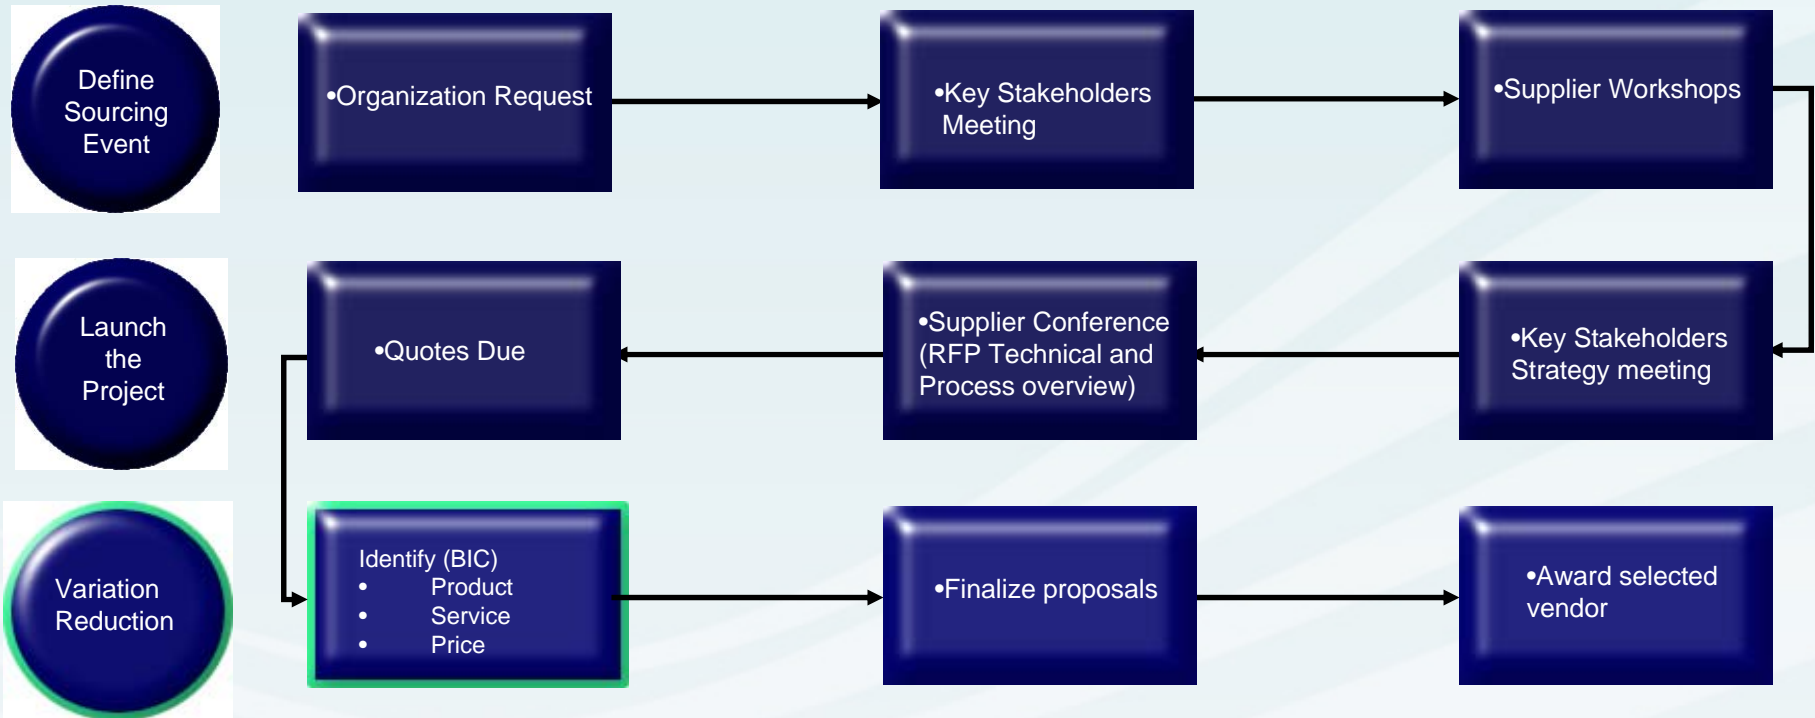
Define Sourcing Event

•Organization Request

•Key Stakeholders Meeting

•Supplier Workshops

Launch the Project

•Quotes Due

•Supplier Conference (RFP Technical and Process overview)

•Key Stakeholders Strategy meeting

Variation Reduction

Identify (BIC)
• Product
• Service
• Price

•Finalize proposals

•Award selected vendor